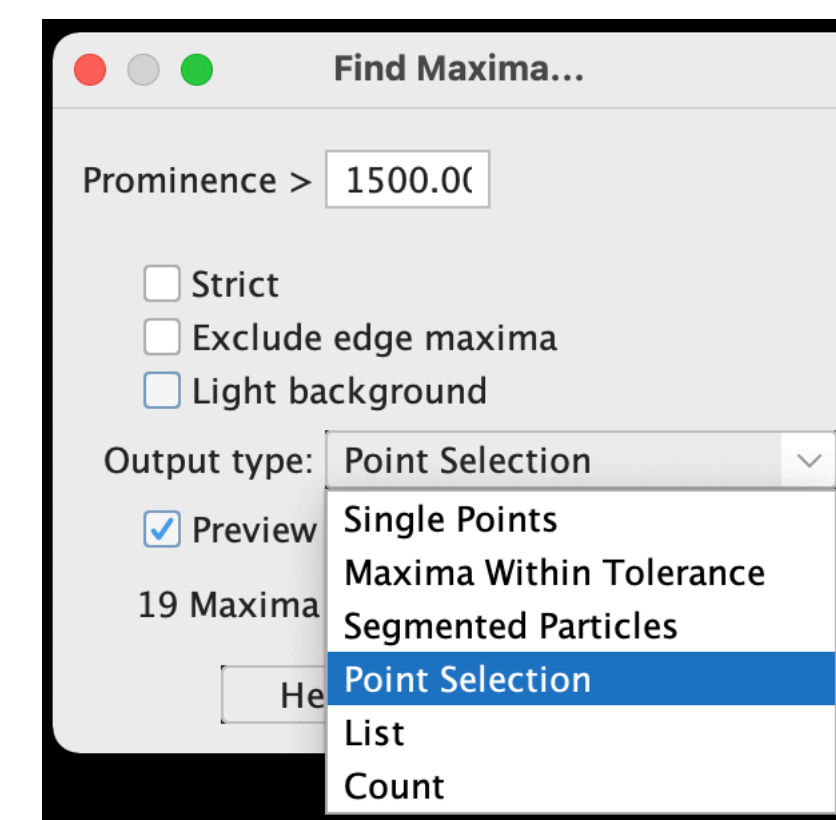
Find Maxima...

Prominence > 1500.0(

Strict
Exclude edge maxima
Light background

Output type: Point Selection

Preview

19 Maxima

He

Single Points
Maxima Within Tolerance
Segmented Particles
Point Selection
List
Count